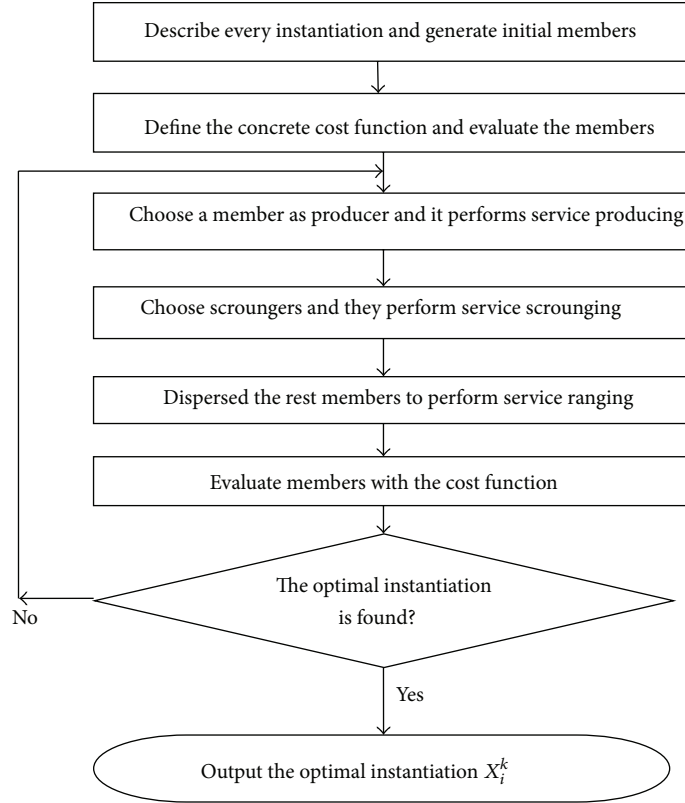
Describe every instantiation and generate initial members

Define the concrete cost function and evaluate the members

Choose a member as producer and it performs service producing

Choose scroungers and they perform service scrounging

Dispersed the rest members to perform service ranging

Evaluate members with the cost function

The optimal instantiation is found?

No

Yes

Output the optimal instantiation $X_i^k$